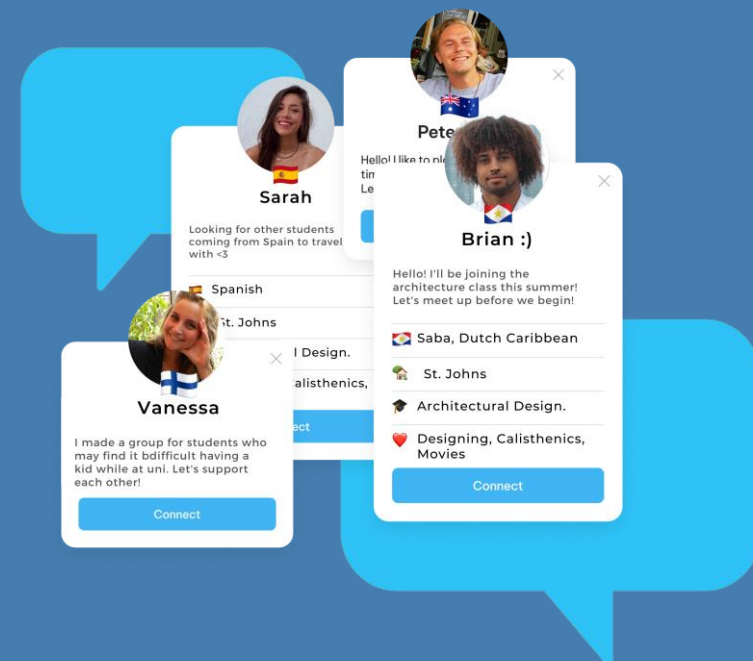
Pete

Hello! I like to pl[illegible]
tim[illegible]
Le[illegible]

Sarah

Looking for other students coming from Spain to travel with <3

Spanish

St. Johns

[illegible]l Design.

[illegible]alisthenics,

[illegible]ect

Vanessa

I made a group for students who may find it bdifficult having a kid while at uni. Let's support each other!

Connect

Brian :)

Hello! I'll be joining the architecture class this summer! Let's meet up before we begin!

Saba, Dutch Caribbean

St. Johns

Architectural Design.

Designing, Calisthenics, Movies

Connect